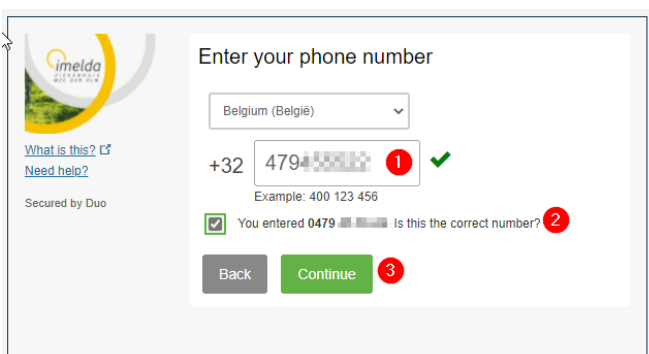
imelda
ZIEKENHUIS
BONHEIDEN

What is this?
Need help?

Secured by Duo

Enter your phone number

Belgium (België)

+32 479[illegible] 1

Example: 400 123 456

You entered 0479 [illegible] Is this the correct number? 2

Back Continue 3